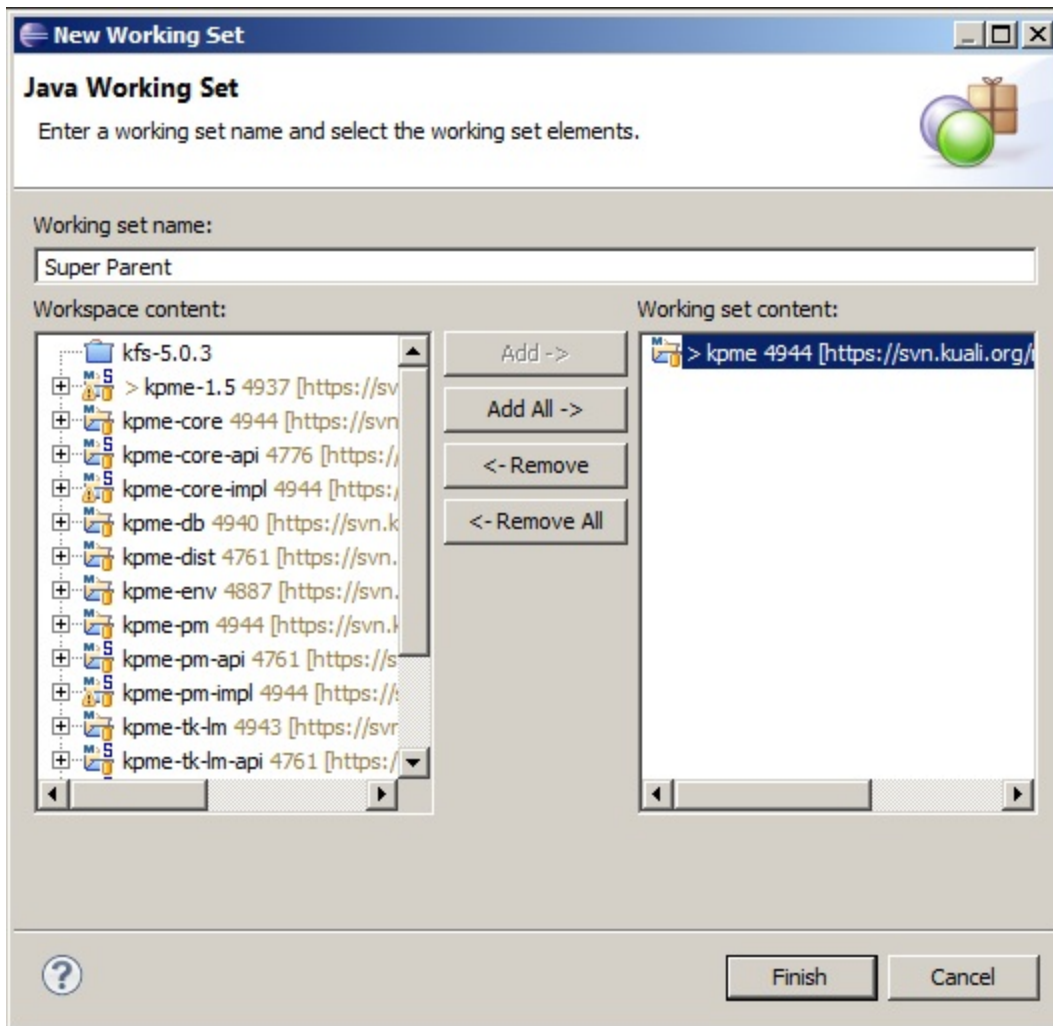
New Working Set

Java Working Set

Enter a working set name and select the working set elements.

Working set name:

Super Parent

Workspace content:

kfs-5.0.3
> kpme-1.5 4937 [https://sv
kpme-core 4944 [https://svn
kpme-core-api 4776 [https:/
kpme-core-impl 4944 [https:/
kpme-db 4940 [https://svn.k
kpme-dist 4761 [https://svn.
kpme-env 4887 [https://svn.
kpme-pm 4944 [https://svn.k
kpme-pm-api 4761 [https://s
kpme-pm-impl 4944 [https://s
kpme-tk-lm 4943 [https://svr
kpme-tk-lm-api 4761 [https:/

Add ->
Add All ->
<- Remove
<- Remove All

Working set content:

> kpme 4944 [https://svn.kuali.org/

Finish
Cancel